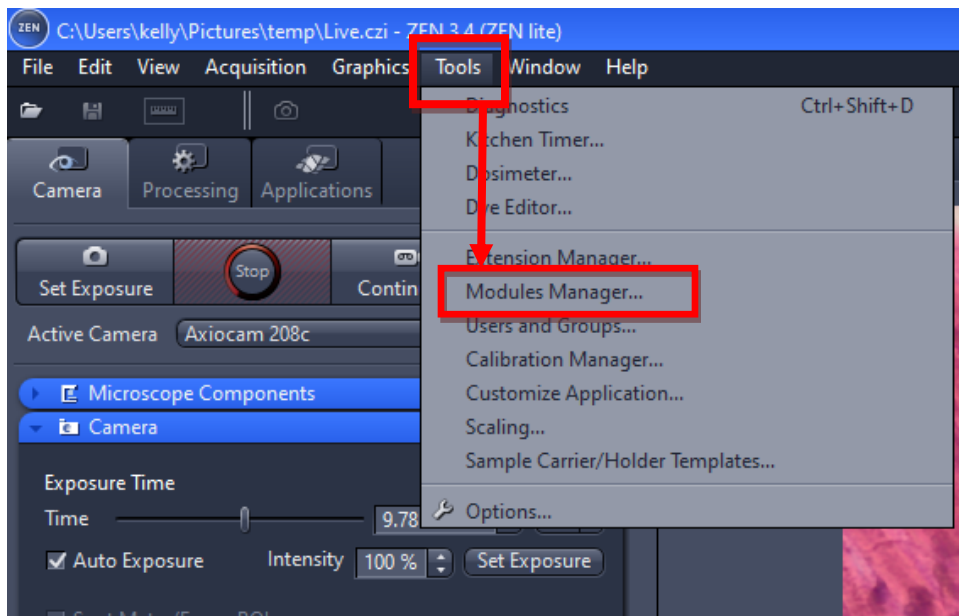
ZEN C:\Users\kelly\Pictures\temp\Live.czi - ZEN 3.4 (ZEN lite)

File Edit View Acquisition Graphics Tools Window Help

Camera Processing Applications

Set Exposure Stop Contin

Active Camera Axiocam 208c

Microscope Components

Camera

Exposure Time

Time 9.78

Auto Exposure Intensity 100 % Set Exposure

Diagnostics Ctrl+Shift+D
Kitchen Timer...
Dosimeter...
Dye Editor...
Extension Manager...
Modules Manager...
Users and Groups...
Calibration Manager...
Customize Application...
Scaling...
Sample Carrier/Holder Templates...
Options...